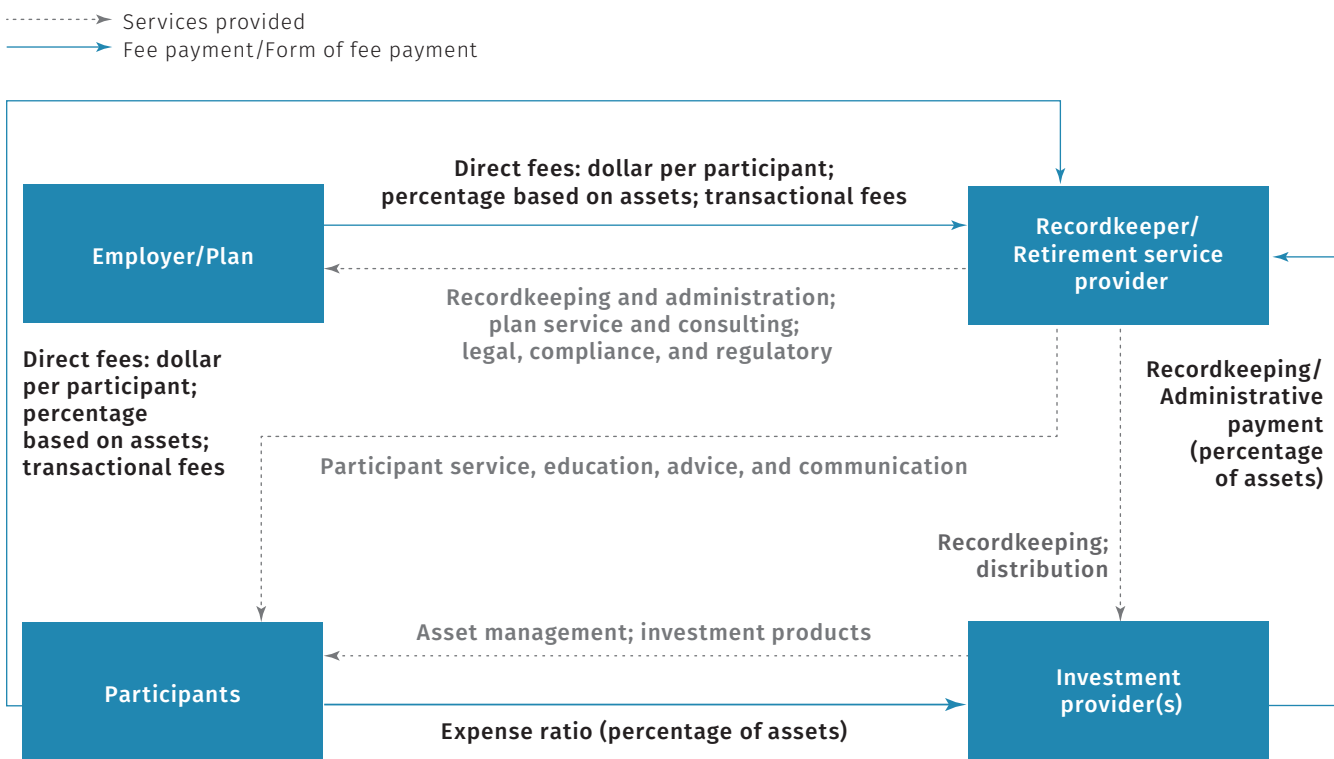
Services provided
Fee payment/Form of fee payment

Direct fees: dollar per participant; percentage based on assets; transactional fees

Employer/Plan

Recordkeeper/ Retirement service provider

Recordkeeping and administration; plan service and consulting; legal, compliance, and regulatory

Direct fees: dollar per participant; percentage based on assets; transactional fees

Recordkeeping/ Administrative payment (percentage of assets)

Participant service, education, advice, and communication

Recordkeeping; distribution

Asset management; investment products

Participants

Investment provider(s)

Expense ratio (percentage of assets)